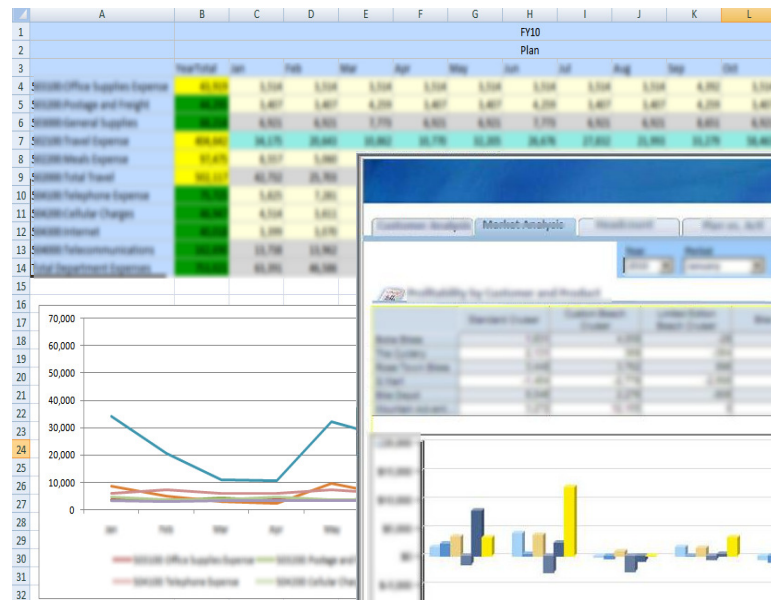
| | A | B | C | D | E | F | G | H | I | J | K | L |
|---|---|---|---|---|---|---|---|---|---|---|---|---|
| 1 | | | | | | | | FY10 | | | | |
| 2 | | | | | | | | Plan | | | | |
| 3 | | YearTotal | Jan | Feb | Mar | Apr | May | Jun | Jul | Aug | Sep | Oct |
| 4 | 5 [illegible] Office Supplies Expense | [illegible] | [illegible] | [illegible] | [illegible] | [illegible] | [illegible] | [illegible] | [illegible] | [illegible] | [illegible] | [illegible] |
| 5 | 5 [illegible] Postage and Freight | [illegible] | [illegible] | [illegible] | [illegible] | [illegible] | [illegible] | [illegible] | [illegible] | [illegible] | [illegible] | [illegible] |
| 6 | 5 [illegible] General Supplies | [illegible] | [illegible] | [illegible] | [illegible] | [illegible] | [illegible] | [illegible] | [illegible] | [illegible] | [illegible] | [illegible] |
| 7 | 5 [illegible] Travel Expense | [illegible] | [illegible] | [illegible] | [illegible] | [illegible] | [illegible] | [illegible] | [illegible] | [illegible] | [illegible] | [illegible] |
| 8 | 5 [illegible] Meals Expense | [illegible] | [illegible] | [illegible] | | | | | | | | |
| 9 | 5 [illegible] Total Travel | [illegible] | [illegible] | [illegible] | | | | | | | | |
| 10 | 5 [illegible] Telephone Expense | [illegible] | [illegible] | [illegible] | | | | | | | | |
| 11 | 5 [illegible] Cellular Charges | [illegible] | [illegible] | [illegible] | | | | | | | | |
| 12 | 5 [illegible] Internet | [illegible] | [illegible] | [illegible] | | | | | | | | |
| 13 | 5 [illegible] Telecommunications | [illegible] | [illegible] | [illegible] | | | | | | | | |
| 14 | Total Department Expenses | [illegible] | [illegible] | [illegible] | | | | | | | | |

70,000
60,000
50,000
40,000
30,000
20,000
10,000
0

Jan Feb Mar Apr May

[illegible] Office Supplies Expense
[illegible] Postage and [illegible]
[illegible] Telephone Expense
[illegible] Cellular Cha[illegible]

Customer Analysis | Market Analysis | Headcount | Plan vs. Act

Year
Market

Profitability by Customer and Product

| | Standard Cruiser | Custom Beach Cruiser | Limited Edition Beach Cruiser | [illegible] |
|---|---|---|---|---|
| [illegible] | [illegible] | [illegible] | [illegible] | |
| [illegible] | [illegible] | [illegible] | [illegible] | |
| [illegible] | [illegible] | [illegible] | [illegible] | |
| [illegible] | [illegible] | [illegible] | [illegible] | |
| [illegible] | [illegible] | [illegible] | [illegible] | |
| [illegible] | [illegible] | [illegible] | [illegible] | |

$15,000
$10,000
$5,000
$0
-$5,000